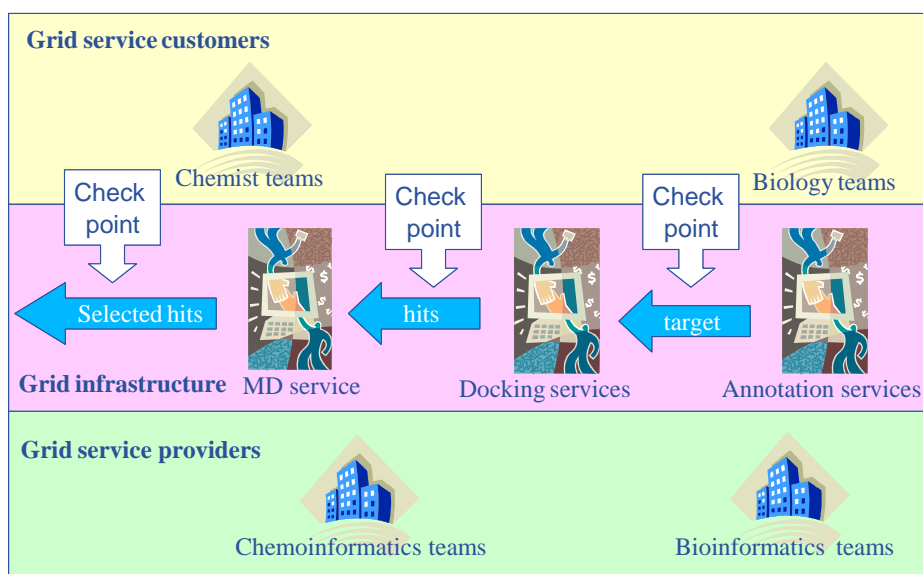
Grid service customers

Chemist teams

Biology teams

Check point

Check point

Check point

Selected hits

hits

target

Grid infrastructure

MD service

Docking services

Annotation services

Grid service providers

Chemoinformatics teams

Bioinformatics teams